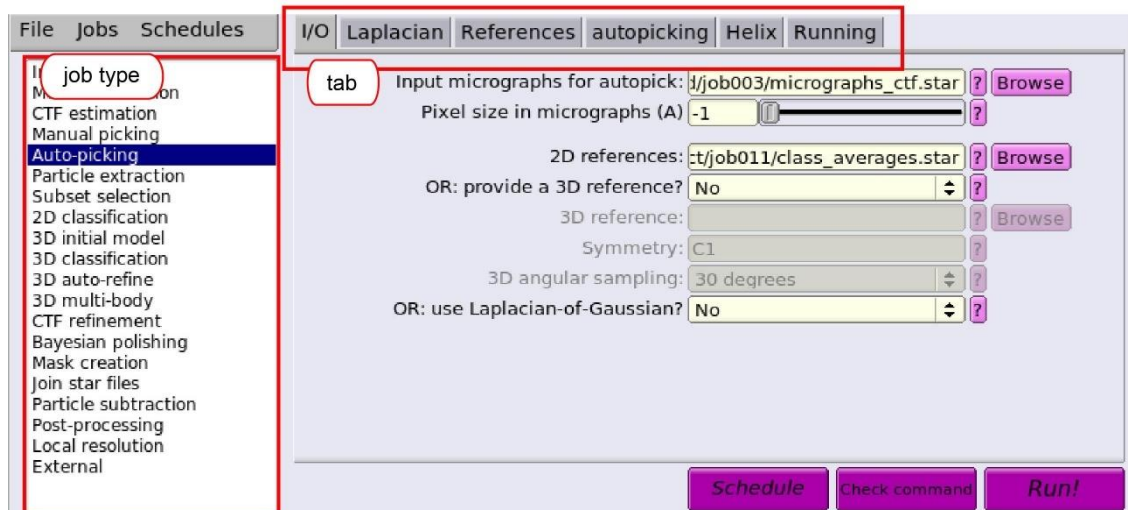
File Jobs Schedules

I/O Laplacian References autopicking Helix Running

job type

I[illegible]
M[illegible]on
CTF estimation
Manual picking
Auto-picking
Particle extraction
Subset selection
2D classification
3D initial model
3D classification
3D auto-refine
3D multi-body
CTF refinement
Bayesian polishing
Mask creation
Join star files
Particle subtraction
Post-processing
Local resolution
External

tab

Input micrographs for autopick: d/job003/micrographs_ctf.star ? Browse
Pixel size in micrographs (A) -1 ?

2D references: ct/job011/class_averages.star ? Browse
OR: provide a 3D reference? No ?
3D reference: ? Browse
Symmetry: C1 ?
3D angular sampling: 30 degrees ?
OR: use Laplacian-of-Gaussian? No ?

Schedule Check command Run!